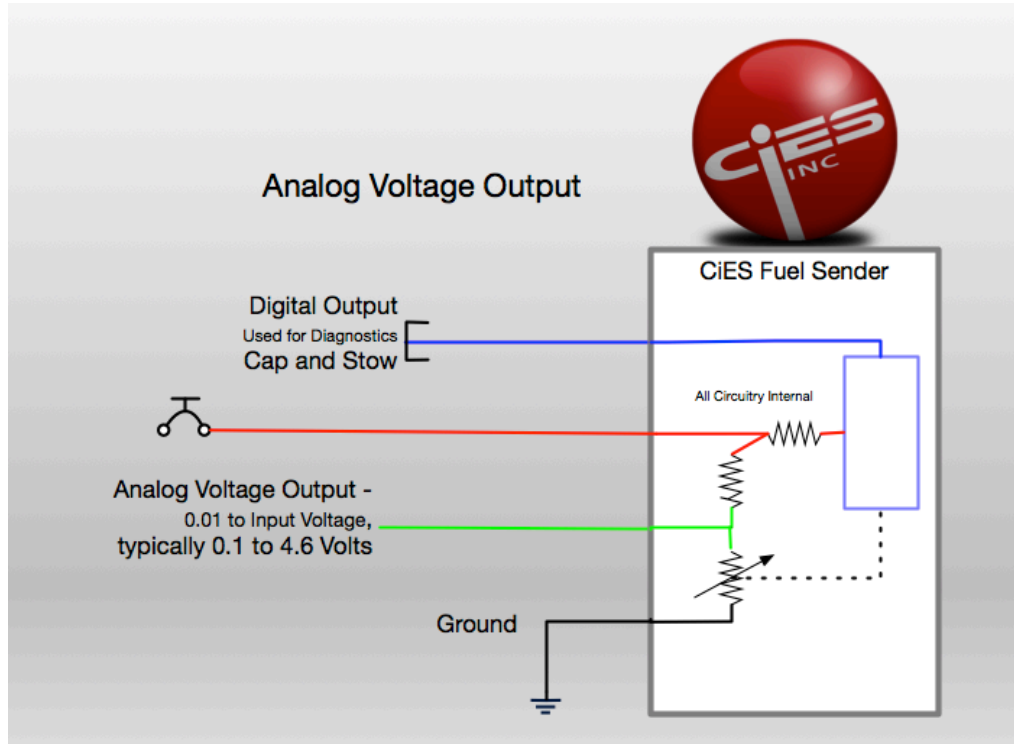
CiES INC

Analog Voltage Output

CiES Fuel Sender

Digital Output
Used for Diagnostics
Cap and Stow

All Circuitry Internal

Analog Voltage Output -
0.01 to Input Voltage,
typically 0.1 to 4.6 Volts

Ground